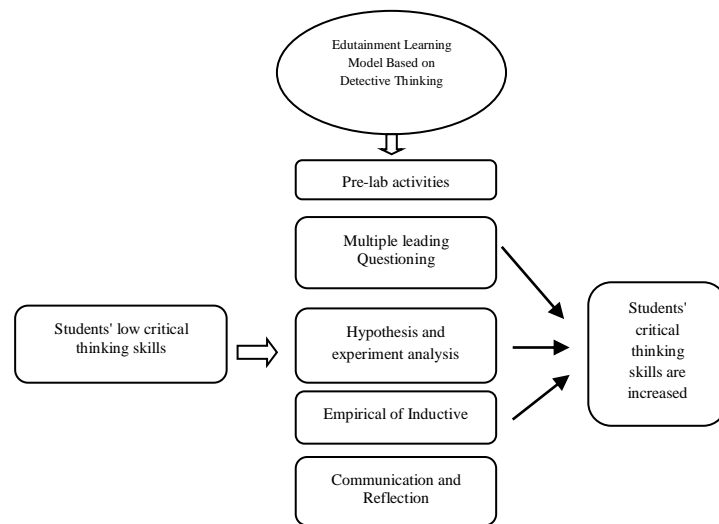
Edutainment Learning Model Based on Detective Thinking

Pre-lab activities

Multiple leading Questioning

Students' low critical thinking skills

Hypothesis and experiment analysis

Empirical of Inductive

Communication and Reflection

Students' critical thinking skills are increased